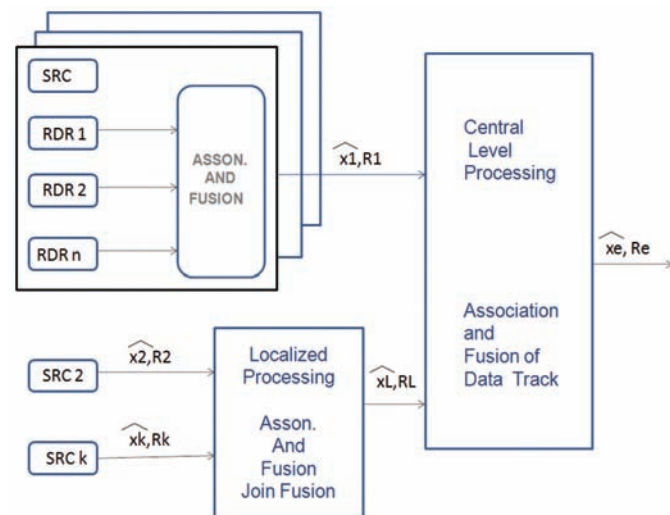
SRC

RDR 1

RDR 2

RDR n

ASSON. AND FUSION

$\widehat{x1}$,R1

Central Level Processing

Association and Fusion of Data Track

$\widehat{xe}$, Re

$\widehat{x2}$,R2

SRC 2

$\widehat{xk}$,Rk

SRC k

Localized Processing

Asson. And Fusion Join Fusion

$\widehat{xL}$,RL